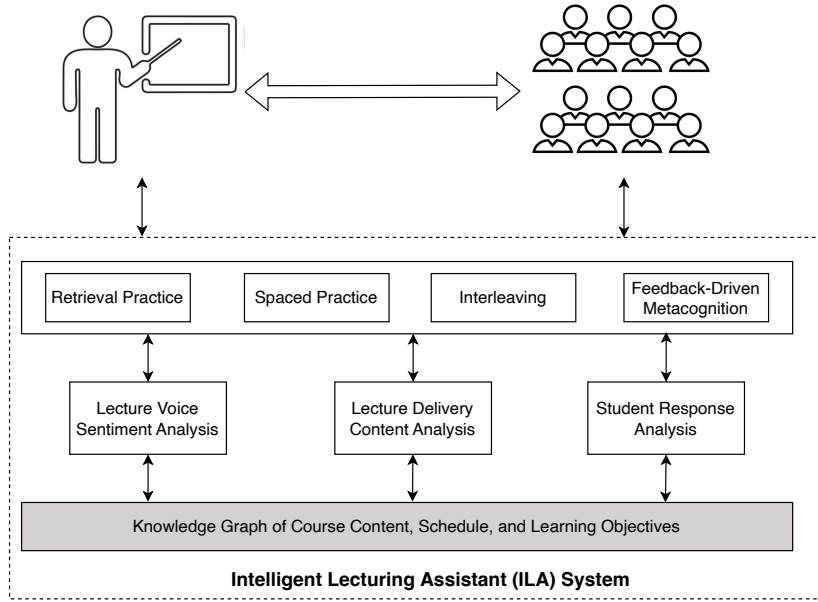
Retrieval Practice

Spaced Practice

Interleaving

Feedback-Driven Metacognition

Lecture Voice Sentiment Analysis

Lecture Delivery Content Analysis

Student Response Analysis

Knowledge Graph of Course Content, Schedule, and Learning Objectives

Intelligent Lecturing Assistant (ILA) System